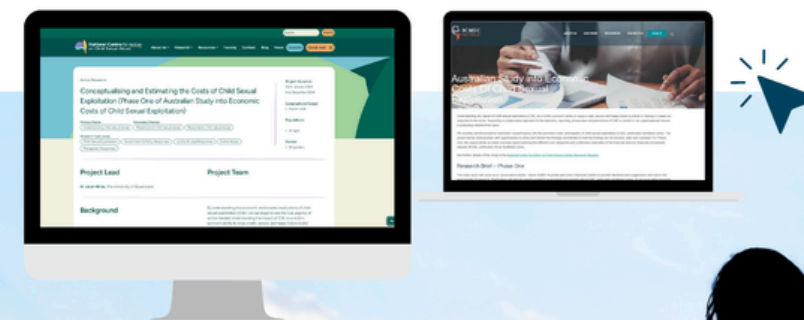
National Centre for Action on Child Sexual Abuse

Conceptualising and Estimating the Costs of Child Sexual Exploitation (Phase One of Australian Study into Economic Costs of Child Sexual Exploitation)

Project Lead

Project Team

Background

Australian Study into Economic Costs Of Child Sexual Exploitation

Research Brief – Phase One